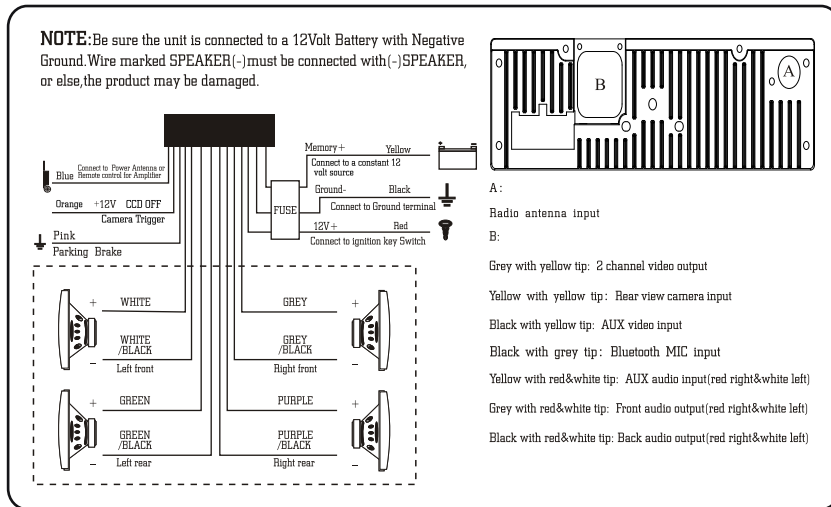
NOTE:Be sure the unit is connected to a 12Volt Battery with Negative Ground.Wire marked SPEAKER(-)must be connected with(-)SPEAKER, or else,the product may be damaged.

B

A

Memory+ Yellow
Connect to a constant 12 volt source

Ground- Black
Connect to Ground terminal

FUSE

12V+ Red
Connect to ignition key Switch

Blue Connect to Power Antenna or Remote control for Amplifier

Orange +12V CCD OFF
Camera Trigger

Pink
Parking Brake

+ WHITE
WHITE /BLACK
- Left front

GREY +
GREY /BLACK
Right front -

+ GREEN
GREEN /BLACK
- Left rear

PURPLE +
PURPLE /BLACK
Right rear -

A:

Radio antenna input

B:

Grey with yellow tip: 2 channel video output

Yellow with yellow tip: Rear view camera input

Black with yellow tip: AUX video input

Black with grey tip: Bluetooth MIC input

Yellow with red&white tip: AUX audio input(red right&white left)

Grey with red&white tip: Front audio output(red right&white left)

Black with red&white tip: Back audio output(red right&white left)